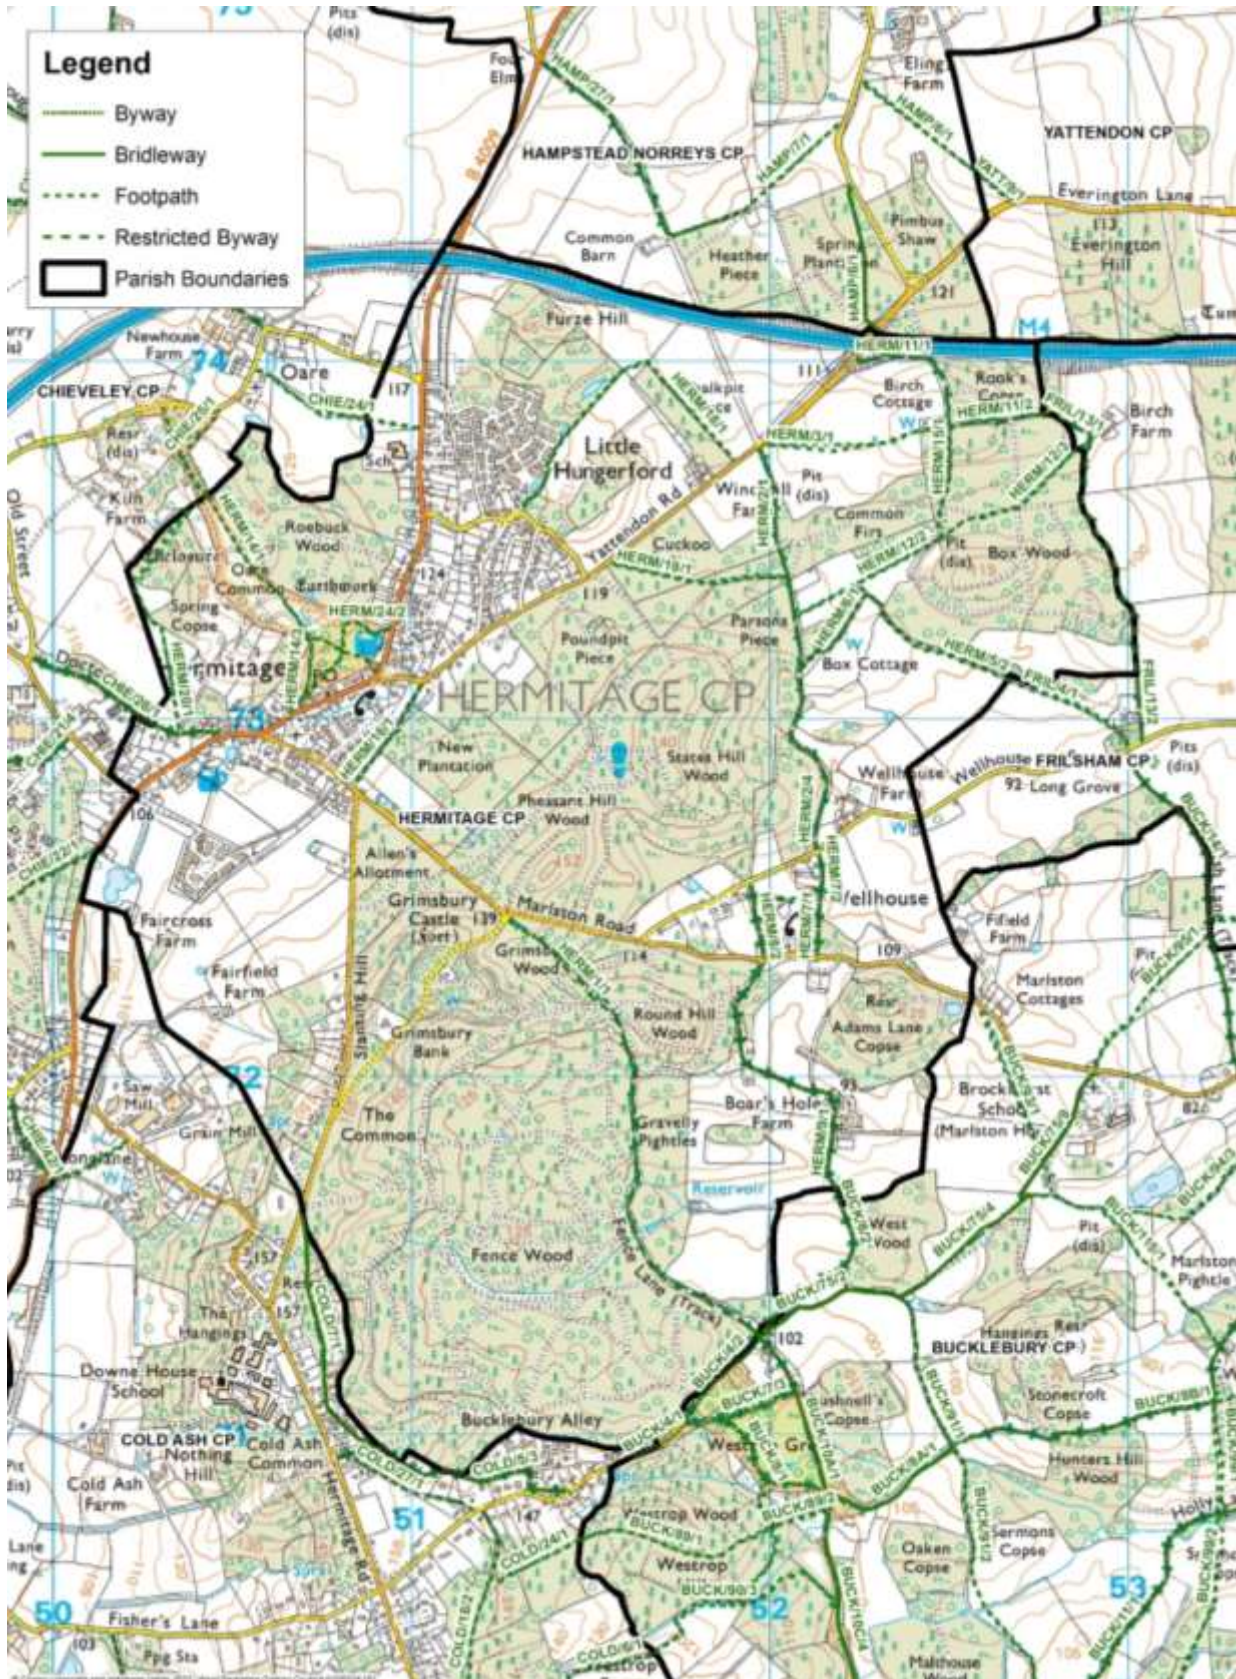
Legend
Byway
Bridleway
Footpath
Restricted Byway
Parish Boundaries

HAMPSTEAD NORREYS CP
YATTENDON CP
CHIEVELEY CP
HERMITAGE CP
FRILSHAM CP
BUCKLEBURY CP
COLD ASH CP

Eling Farm
Everington Lane
Everington Hill
Pimbus Shaw
Spring Plantation
Heather Piece
Common Barn
Furze Hill
Newhouse Farm
Oare
Little Hungerford
Birch Cottage
Rook's Copse
Birch Farm
Kiln Farm
Roebuck Wood
Oare Common
Earthwork
Spring Copse
Hermitage
Yattendon Rd
Cuckoo
Common Firs
Box Wood
Poundpit Piece
Parsons Piece
Box Cottage
New Plantation
Slates Hill Wood
Pheasant Hill Wood
Wellhouse Farm
Wellhouse
Long Grove
Allen's Allotment
Grimsbury Castle (Fort)
Marlston Road
Grimsbury Wood
Fifield Farm
Marlston Cottages
Faircross Farm
Fairfield Farm
Round Hill Wood
Adams Lane Copse
Grimsbury Bank
Boar's Hole Farm
Saw Mill
Grain Mill
The Common
Gravelly Pightles
Reservoir
West Wood
Fence Wood
Fence Lane (Track)
Marlston Pightle
Hangings
The Hangings
Downe House School
Bucklebury Alley
Bushnell's Copse
Stonecroft Copse
Cold Ash Common
Nothing Hill
Cold Ash Farm
Hermitage Rd
Westrop Wood
Westrop
Hunters Hill Wood
Oaken Copse
Sermons Copse
Fisher's Lane
Malthouse Wood
Old Street
Pits (dis)
Pit (dis)
Res
Sch

HAMP/27/1
HAMP/6/1
HAMP/7/1
YATT/9/1
HAMP/6/1
HERM/11/1
HERM/11/2
HERM/3/1
HERM/13/1
HERM/12/1
HERM/12/2
HERM/19/1
HERM/24/2
HERM/14/1
HERM/20/1
HERM/10/1
HERM/2/4
HERM/7/1
HERM/1/1
HERM/8/1
CHIE/24/1
CHIE/22/1
CHIE/26/1
FRIL/13/1
FRIL/13/2
FRIL/4/1
BUCK/75/2
BUCK/7/2
BUCK/10A/1
BUCK/8A/1
BUCK/89/1
BUCK/89/2
BUCK/89/3
BUCK/4/1
BUCK/4/2
BUCK/9/1
BUCK/88/1
BUCK/90/1
BUCK/16/1
BUCK/10C/4
COLD/7/1
COLD/27/1
COLD/6/5
COLD/24/1
COLD/18/2
COLD/6/1
B 4009
M4
73
74
72
51
52
53
50
117
124
119
111
113
121
106
109
139
134
152
147
157
102
103
93
92
82